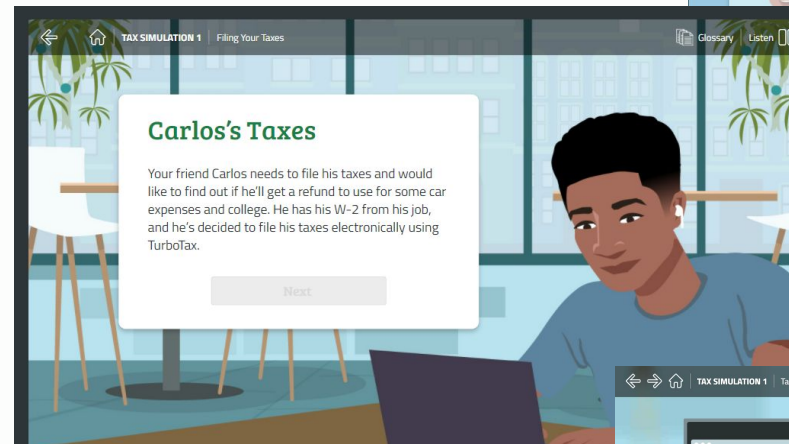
TAX SIMULATION 1 | Filing Your Taxes

Glossary | Listen

Carlos's Taxes

Your friend Carlos needs to file his taxes and would like to find out if he'll get a refund to use for some car expenses and college. He has his W-2 from his job, and he's decided to file his taxes electronically using TurboTax.

Next

TAX SIMULATION 1 | Ta